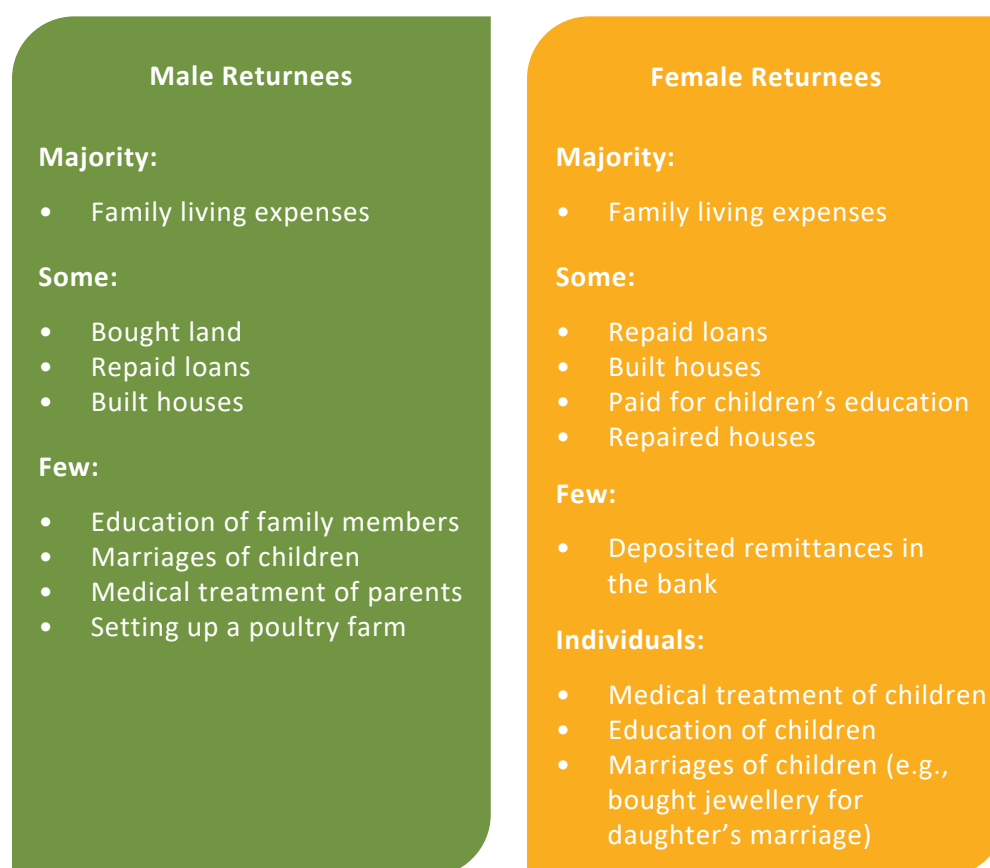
Male Returnees

Majority:

- Family living expenses

Some:

- Bought land
- Repaid loans
- Built houses

Few:

- Education of family members
- Marriages of children
- Medical treatment of parents
- Setting up a poultry farm

Female Returnees

Majority:

- Family living expenses

Some:

- Repaid loans
- Built houses
- Paid for children's education
- Repaired houses

Few:

- Deposited remittances in the bank

Individuals:

- Medical treatment of children
- Education of children
- Marriages of children (e.g., bought jewellery for daughter's marriage)